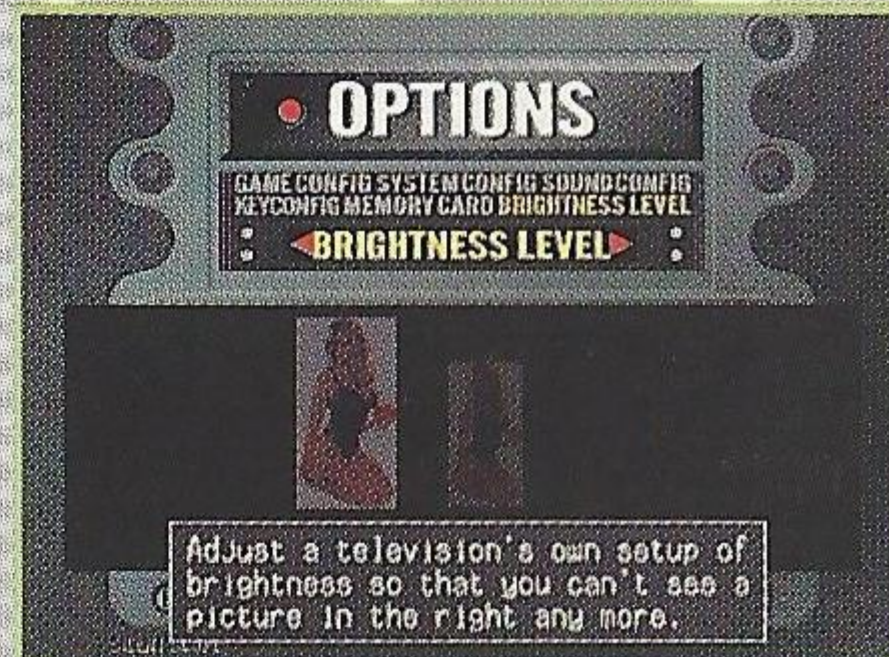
OPTIONS

GAME CONFIG SYSTEM CONFIG SOUND CONFIG KEYCONFIG MEMORY CARD BRIGHTNESS LEVEL

BRIGHTNESS LEVEL

Adjust a television's own setup of brightness so that you can't see a picture in the right any more.